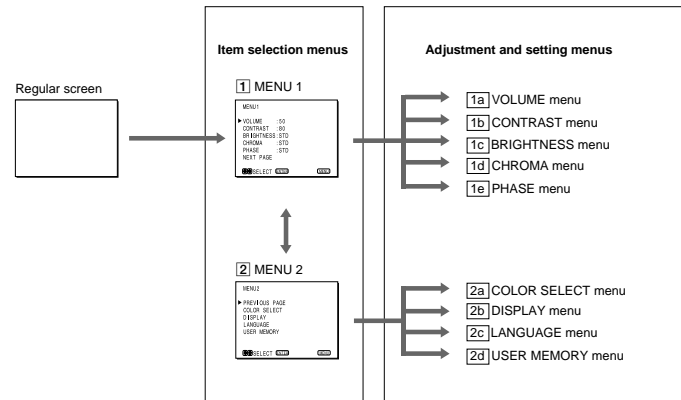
Item selection menus

Adjustment and setting menus

Regular screen

1 MENU 1

MENU1

▶VOLUME :50
CONTRAST :80
BRIGHTNESS :STD
CHROMA :STD
PHASE :STD
NEXT PAGE

SELECT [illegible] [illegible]

1a VOLUME menu
1b CONTRAST menu
1c BRIGHTNESS menu
1d CHROMA menu
1e PHASE menu

2 MENU 2

MENU2

▶PREVIOUS PAGE
COLOR SELECT
DISPLAY
LANGUAGE
USER MEMORY

SELECT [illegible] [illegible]

2a COLOR SELECT menu
2b DISPLAY menu
2c LANGUAGE menu
2d USER MEMORY menu